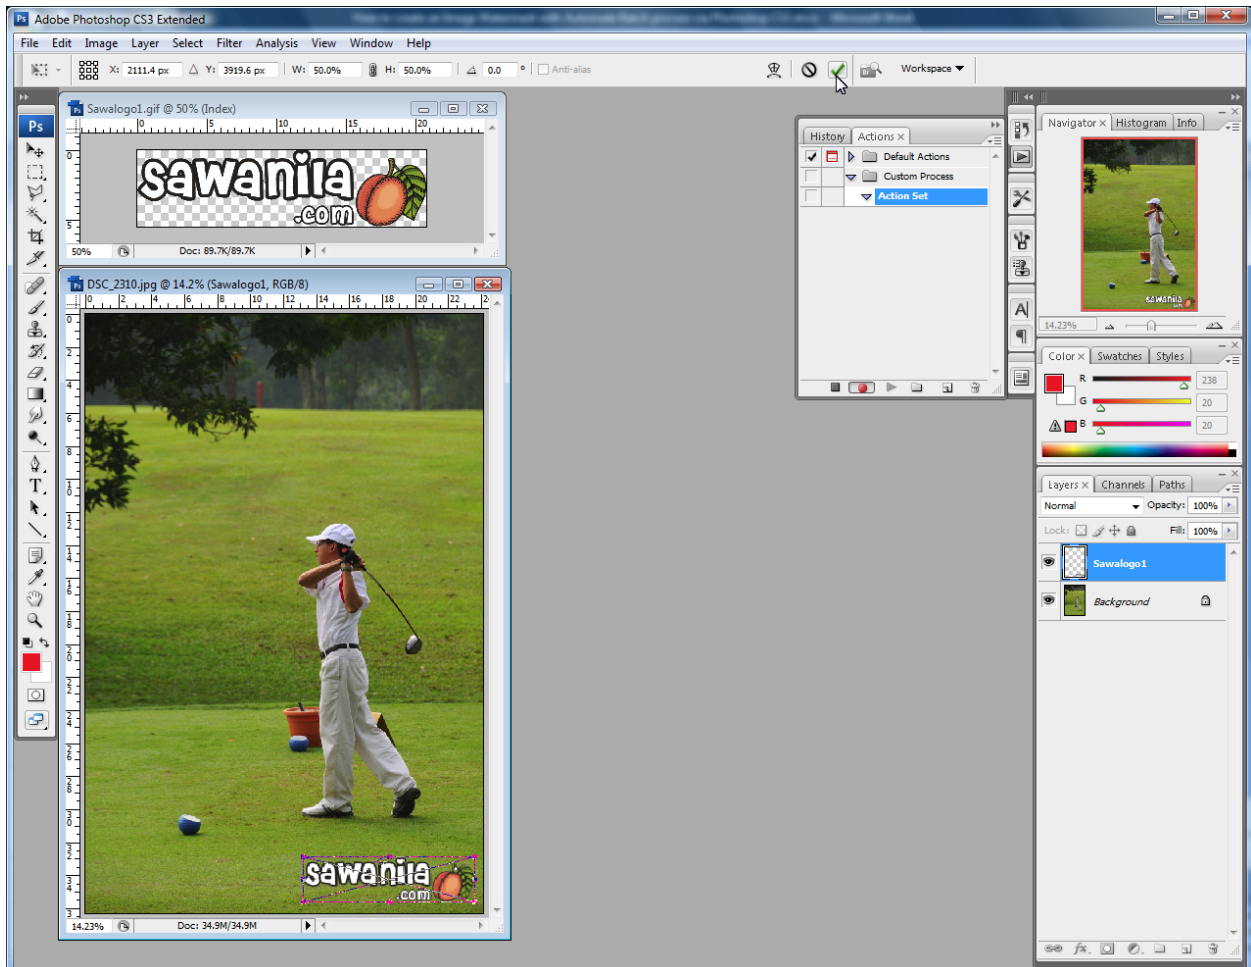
Adobe Photoshop CS3 Extended

File Edit Image Layer Select Filter Analysis View Window Help

X: 2111.4 px Y: 3919.6 px W: 50.0% H: 50.0% 0.0 ° Anti-alias

Workspace

Sawalogo1.gif @ 50% (Index)

sawanila .com

50% Doc: 89.7K/89.7K

DSC_2310.jpg @ 14.2% (Sawalogo1, RGB/8)

sawanila .com

14.23% Doc: 34.9M/34.9M

History Actions

Default Actions
Custom Process
Action Set

Navigator Histogram Info

14.23%

Color Swatches Styles

R 238
G 20
B 20

Layers Channels Paths

Normal Opacity: 100%

Lock: Fill: 100%

Sawalogo1

Background